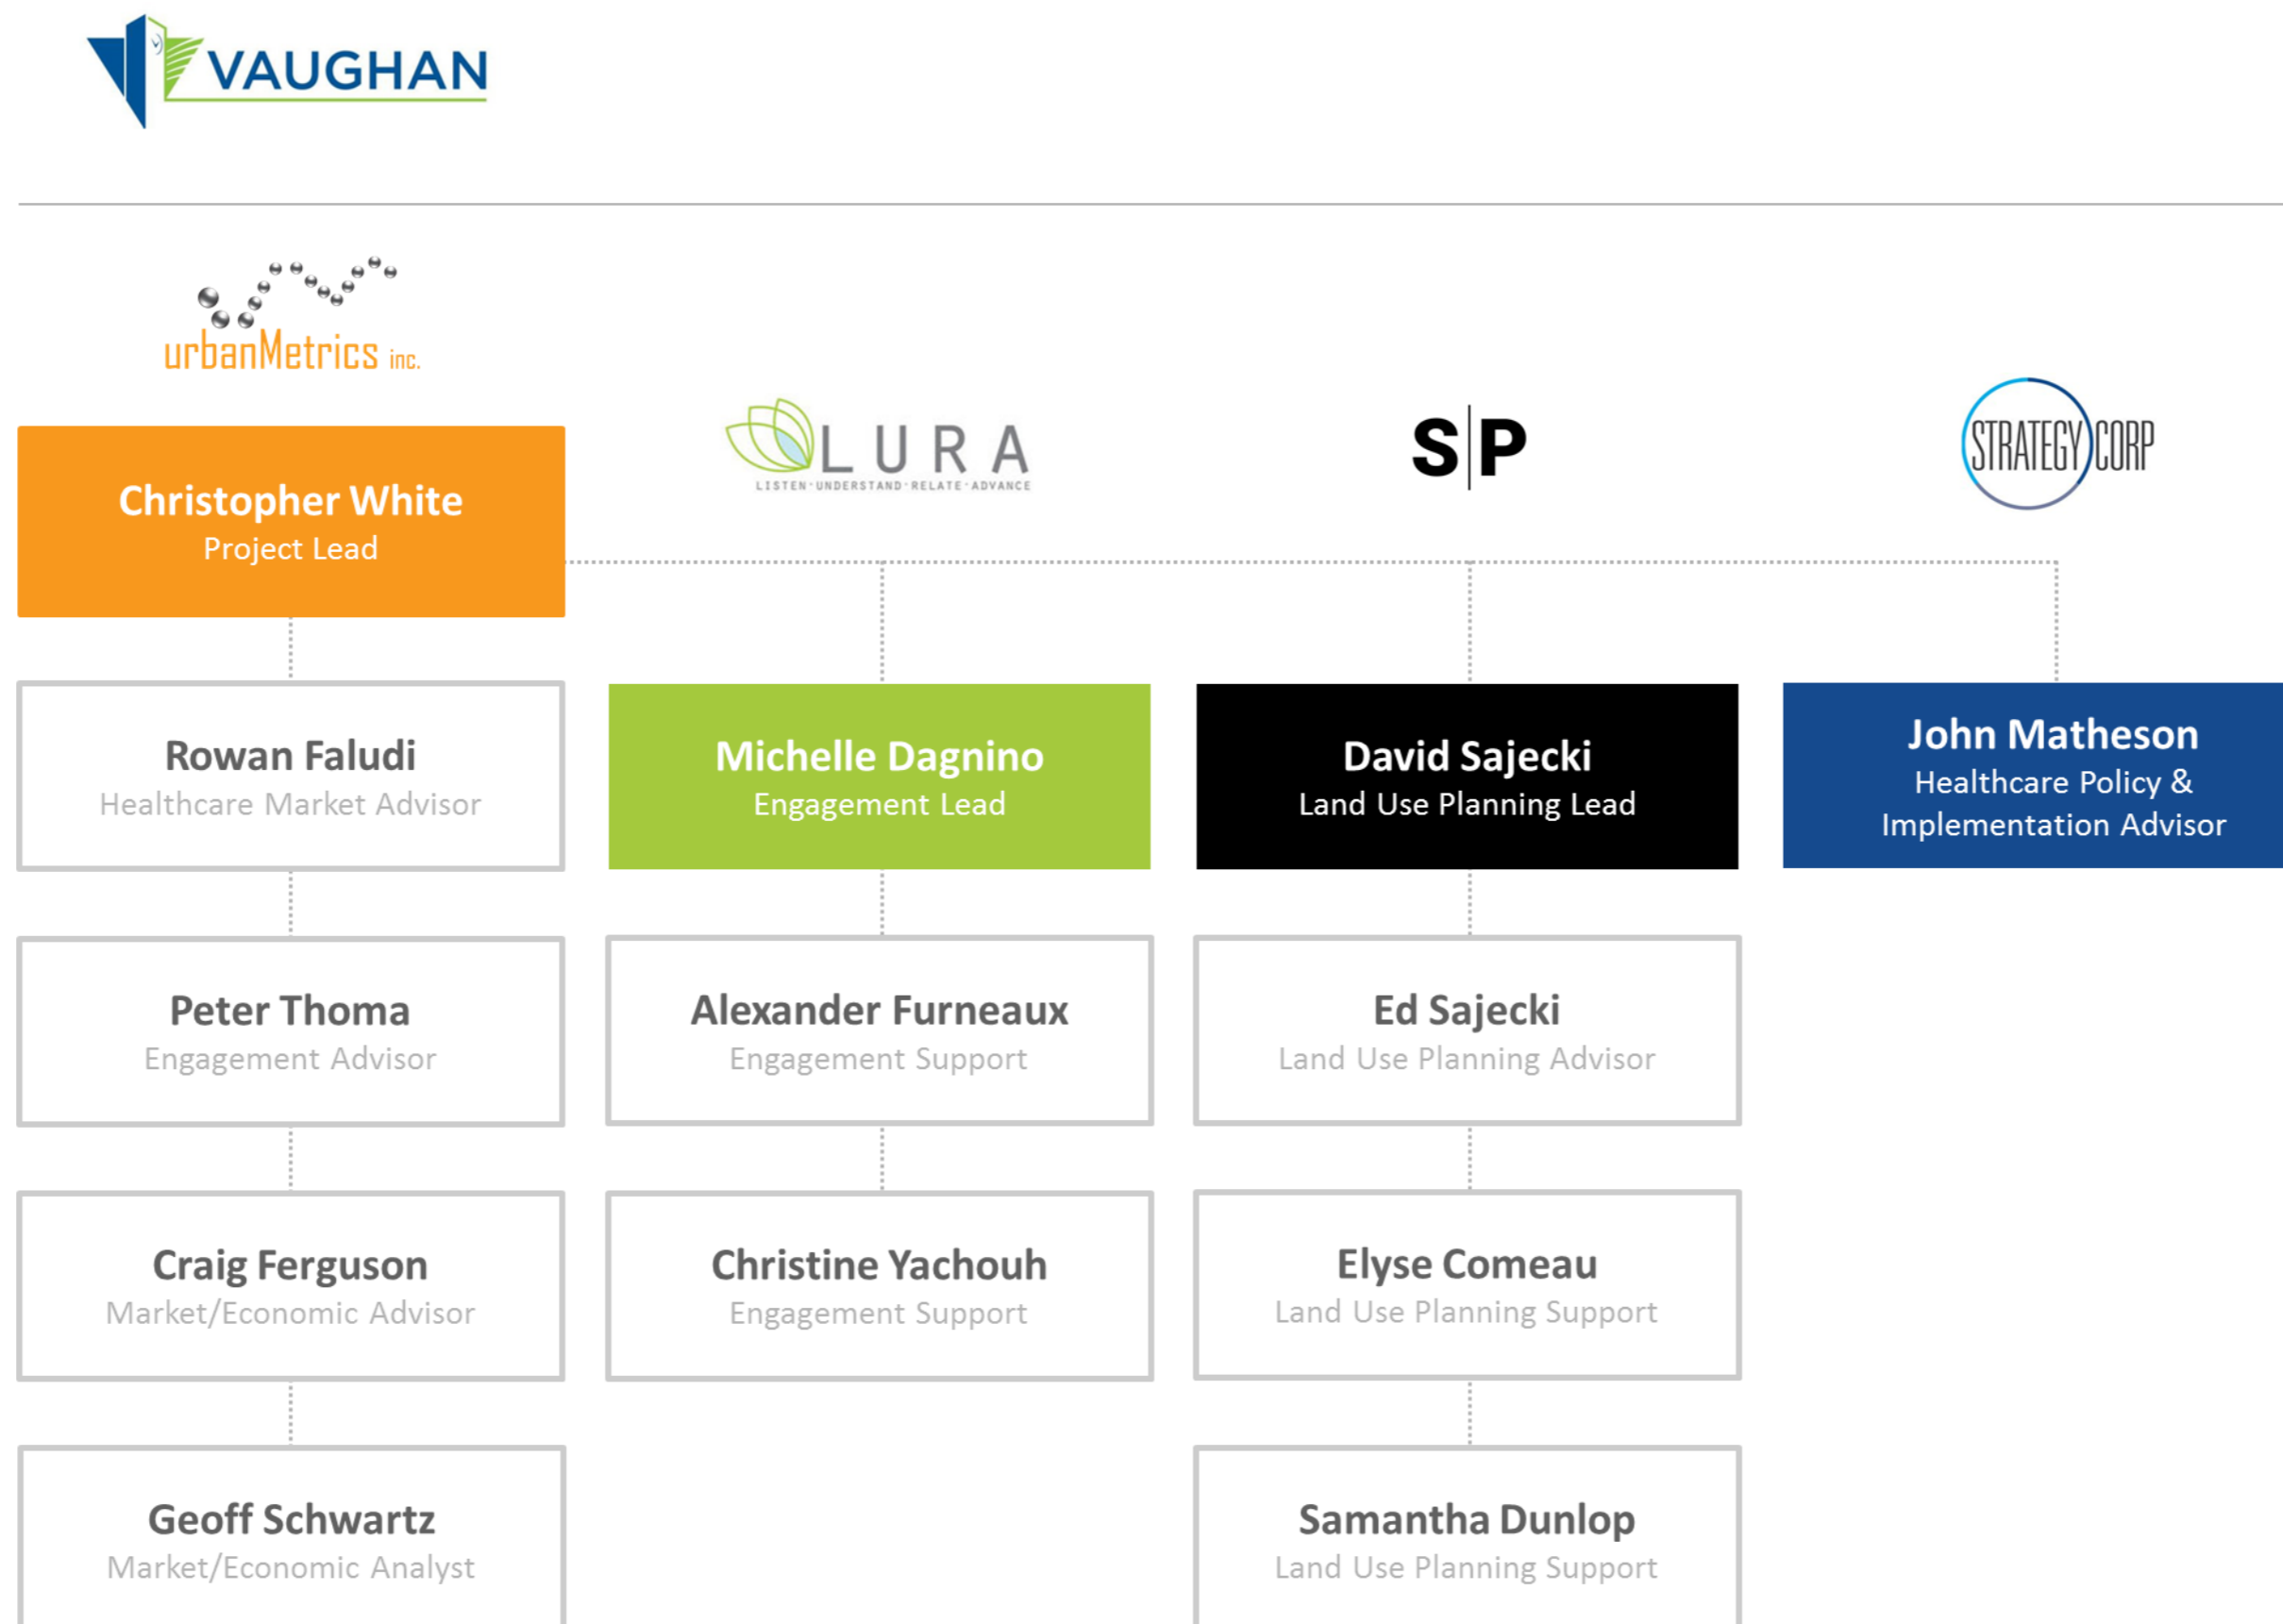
VAUGHAN

urbanMetrics inc.

LURA
LISTEN·UNDERSTAND·RELATE·ADVANCE

S|P

STRATEGY CORP

Christopher White
Project Lead

Rowan Faludi
Healthcare Market Advisor

Peter Thoma
Engagement Advisor

Craig Ferguson
Market/Economic Advisor

Geoff Schwartz
Market/Economic Analyst

Michelle Dagnino
Engagement Lead

Alexander Furneaux
Engagement Support

Christine Yachouh
Engagement Support

David Sajecki
Land Use Planning Lead

Ed Sajecki
Land Use Planning Advisor

Elyse Comeau
Land Use Planning Support

Samantha Dunlop
Land Use Planning Support

John Matheson
Healthcare Policy & Implementation Advisor